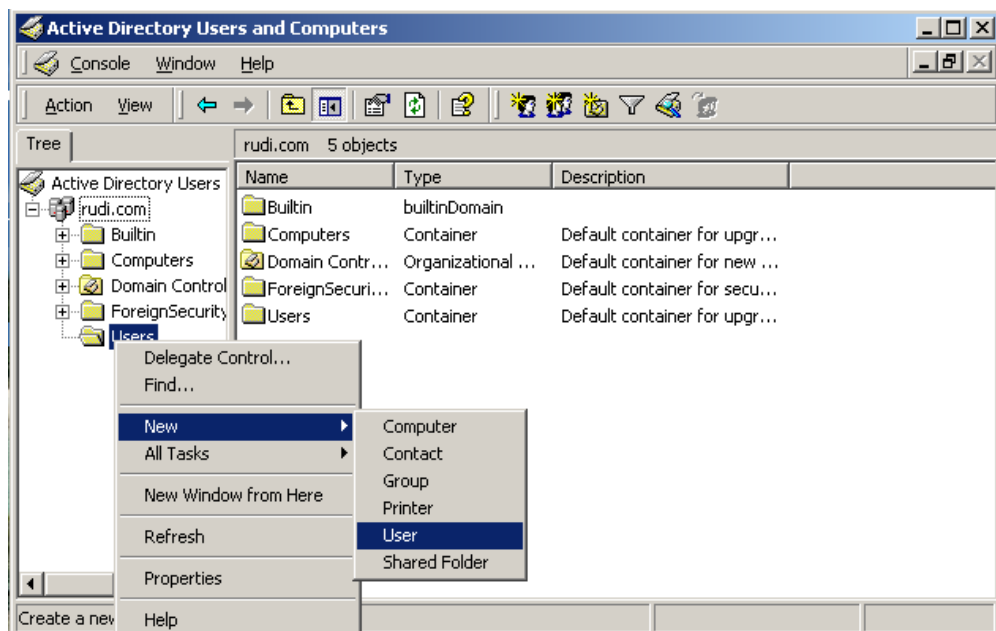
Active Directory Users and Computers

Console Window Help

Action View

Tree

rudi.com 5 objects

Active Directory Users
rudi.com
Builtin
Computers
Domain Control
ForeignSecurity
Users

| Name | Type | Description |
|---|---|---|
| Builtin | builtinDomain | |
| Computers | Container | Default container for upgr… |
| Domain Contr… | Organizational … | Default container for new … |
| ForeignSecuri… | Container | Default container for secu… |
| Users | Container | Default container for upgr… |

Delegate Control...
Find...
New
All Tasks
New Window from Here
Refresh
Properties
Help

Computer
Contact
Group
Printer
User
Shared Folder

Create a nev